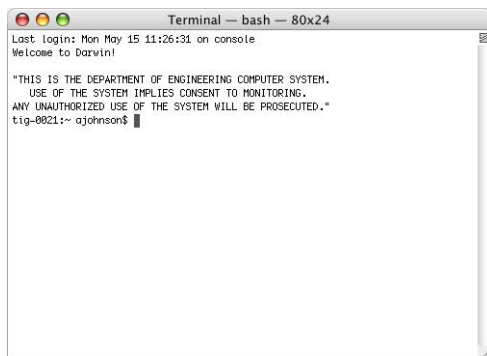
Terminal — bash — 80x24

Last login: Mon May 15 11:26:31 on console
Welcome to Darwin!

"THIS IS THE DEPARTMENT OF ENGINEERING COMPUTER SYSTEM.
USE OF THE SYSTEM IMPLIES CONSENT TO MONITORING.
ANY UNAUTHORIZED USE OF THE SYSTEM WILL BE PROSECUTED."
tig-0021:~ ajohnson$